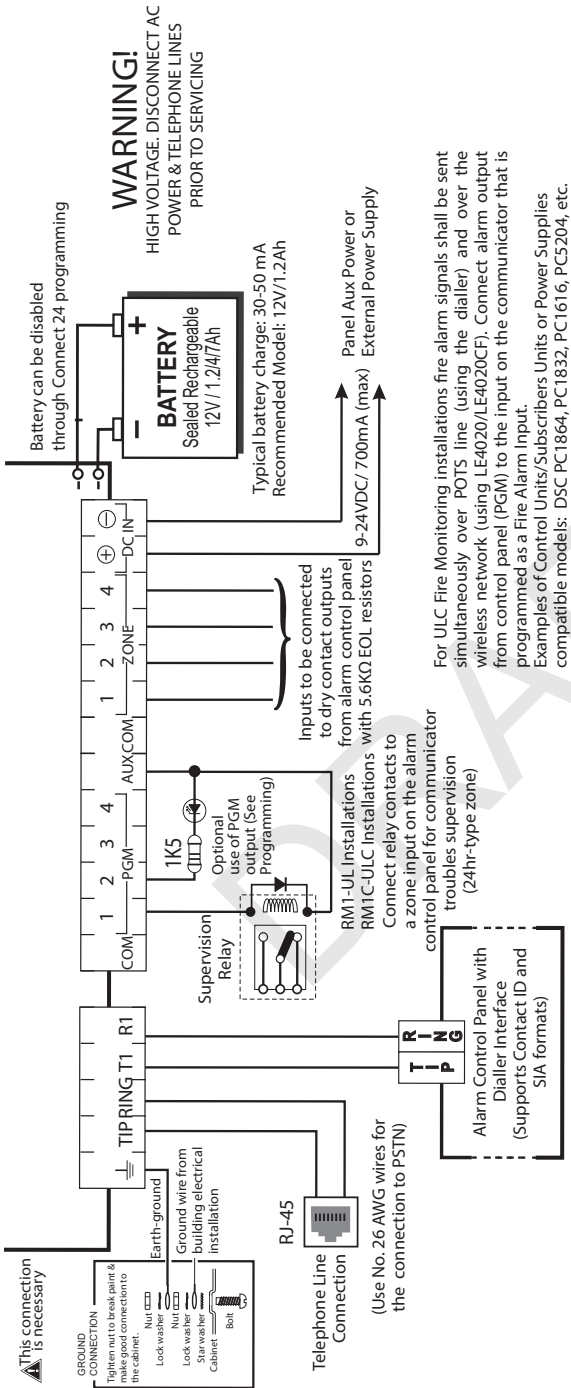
This connection is necessary

GROUND CONNECTION
Tighten nut to break paint & make good connection to the cabinet.
Nut
Lock washer
Nut
Lock washer
Star washer
Cabinet
Bolt

Earth-ground
Ground wire from building electrical installation

RJ-45
Telephone Line Connection
(Use No. 26 AWG wires for the connection to PSTN)

TIP RING T1 R1

T I P
R I N G

Alarm Control Panel with Dialler Interface (Supports Contact ID and SIA formats)

COM 1 2 3 4 PGM AUX COM 1 2 3 4 ZONE ⊕ DC IN ⊖

1K5
Optional use of PGM output (See Programming)

Supervision Relay

RM1-UL Installations
RM1C-ULC Installations
Connect relay contacts to a zone input on the alarm control panel for communicator troubles supervision (24hr-type zone)

Inputs to be connected to dry contact outputs from alarm control panel with 5.6KΩ EOL resistors

9-24VDC/ 700mA (max)
Panel Aux Power or External Power Supply

Battery can be disabled through Connect 24 programming

BATTERY
Sealed Rechargeable
12V / 1.2/4/7Ah

Typical battery charge: 30-50 mA
Recommended Model: 12V/1.2Ah

WARNING!
HIGH VOLTAGE. DISCONNECT AC POWER & TELEPHONE LINES PRIOR TO SERVICING

For ULC Fire Monitoring installations fire alarm signals shall be sent simultaneously over POTS line (using the dialler) and over the wireless network (using LE4020/LE4020CF). Connect alarm output from control panel (PGM) to the input on the communicator that is programmed as a Fire Alarm Input.
Examples of Control Units/Subscribers Units or Power Supplies compatible models: DSC PC1864, PC1832, PC1616, PC5204, etc.